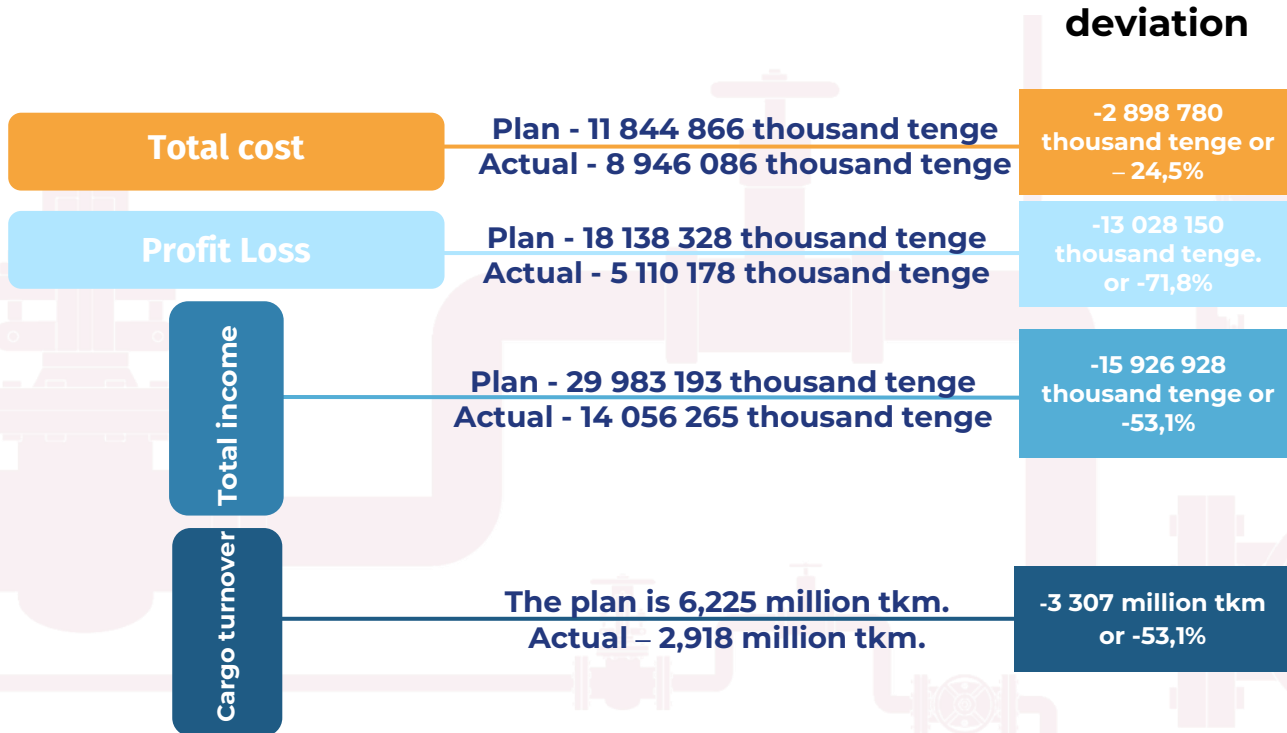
deviation

Total cost

Plan - 11 844 866 thousand tenge
Actual - 8 946 086 thousand tenge

-2 898 780 thousand tenge or – 24,5%

Profit Loss

Plan - 18 138 328 thousand tenge
Actual - 5 110 178 thousand tenge

-13 028 150 thousand tenge. or -71,8%

Total income

Plan - 29 983 193 thousand tenge
Actual - 14 056 265 thousand tenge

-15 926 928 thousand tenge or -53,1%

Cargo turnover

The plan is 6,225 million tkm.
Actual – 2,918 million tkm.

-3 307 million tkm or -53,1%